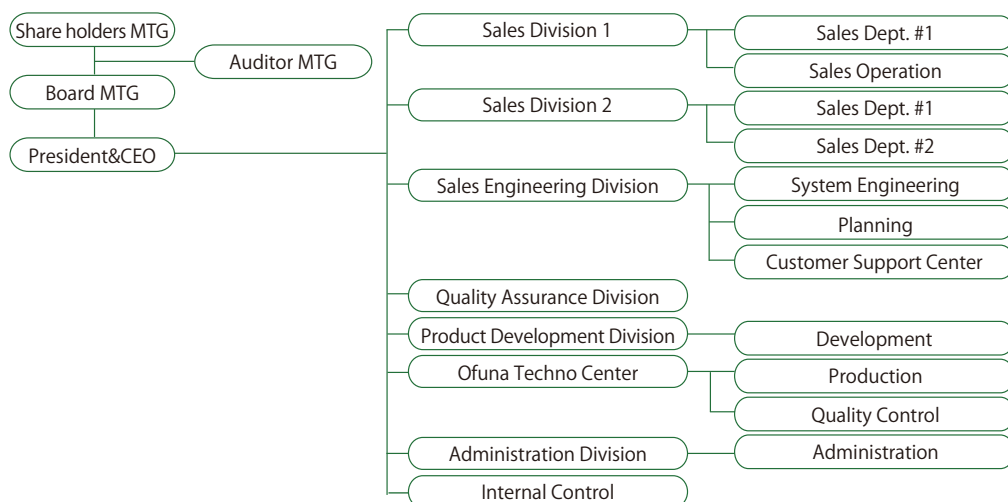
Share holders MTG

Auditor MTG

Board MTG

President&CEO

Sales Division 1

Sales Dept. #1

Sales Operation

Sales Division 2

Sales Dept. #1

Sales Dept. #2

Sales Engineering Division

System Engineering

Planning

Customer Support Center

Quality Assurance Division

Product Development Division

Development

Ofuna Techno Center

Production

Quality Control

Administration Division

Administration

Internal Control